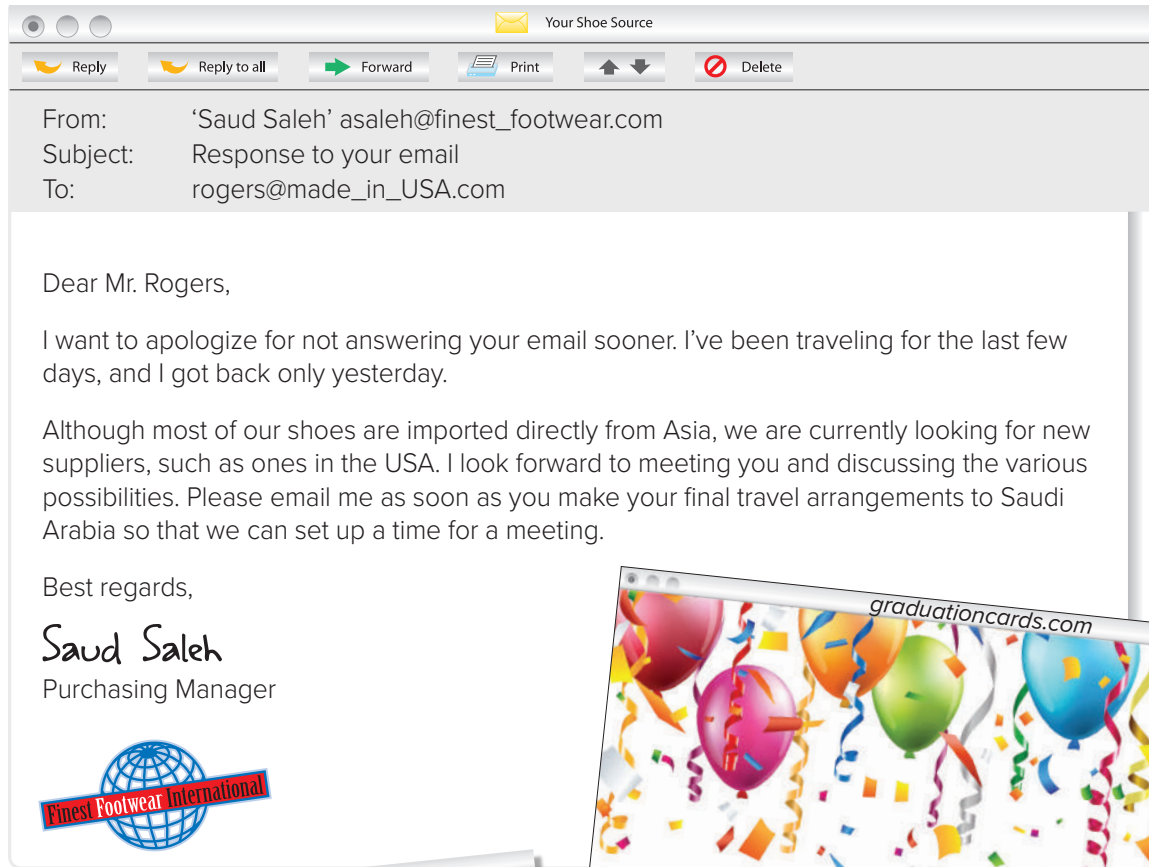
Your Shoe Source

Reply Reply to all Forward Print Delete

From: ‘Saud Saleh’ asaleh@finest_footwear.com
Subject: Response to your email
To: rogers@made_in_USA.com

Dear Mr. Rogers,

I want to apologize for not answering your email sooner. I’ve been traveling for the last few days, and I got back only yesterday.

Although most of our shoes are imported directly from Asia, we are currently looking for new suppliers, such as ones in the USA. I look forward to meeting you and discussing the various possibilities. Please email me as soon as you make your final travel arrangements to Saudi Arabia so that we can set up a time for a meeting.

Best regards,

Saud Saleh
Purchasing Manager

Finest Footwear International

graduationcards.com